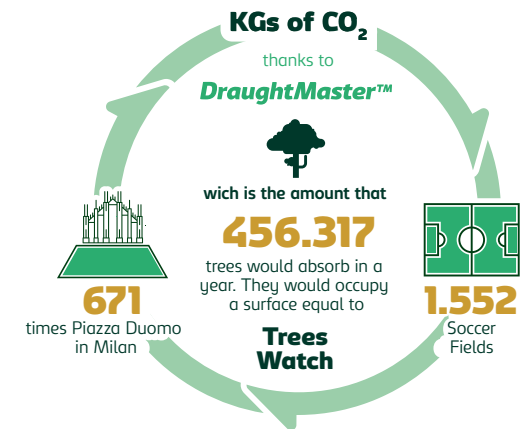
KGs of $CO_2$

thanks to

DraughtMaster™

wich is the amount that

456.317

trees would absorb in a year. They would occupy a surface equal to

671

times Piazza Duomo in Milan

1.552

Soccer Fields

Trees Watch